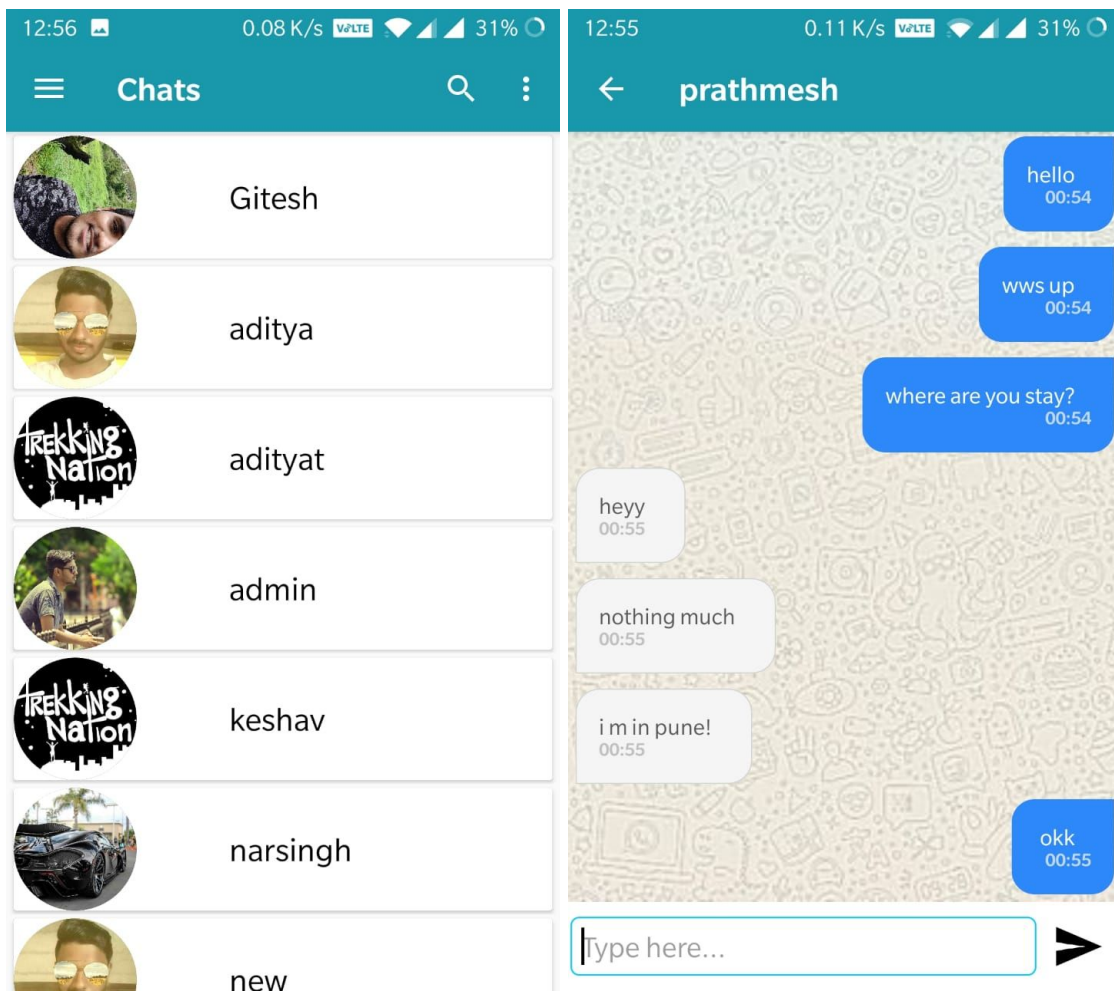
12:56 0.08 K/s VoLTE 31%

Chats

TREKKING Nation

Gitesh

aditya

adityat

admin

keshav

narsingh

new

12:55 0.11 K/s VoLTE 31%

prathmesh

hello
00:54

wws up
00:54

where are you stay?
00:54

heyy
00:55

nothing much
00:55

i m in pune!
00:55

okk
00:55

Type here...